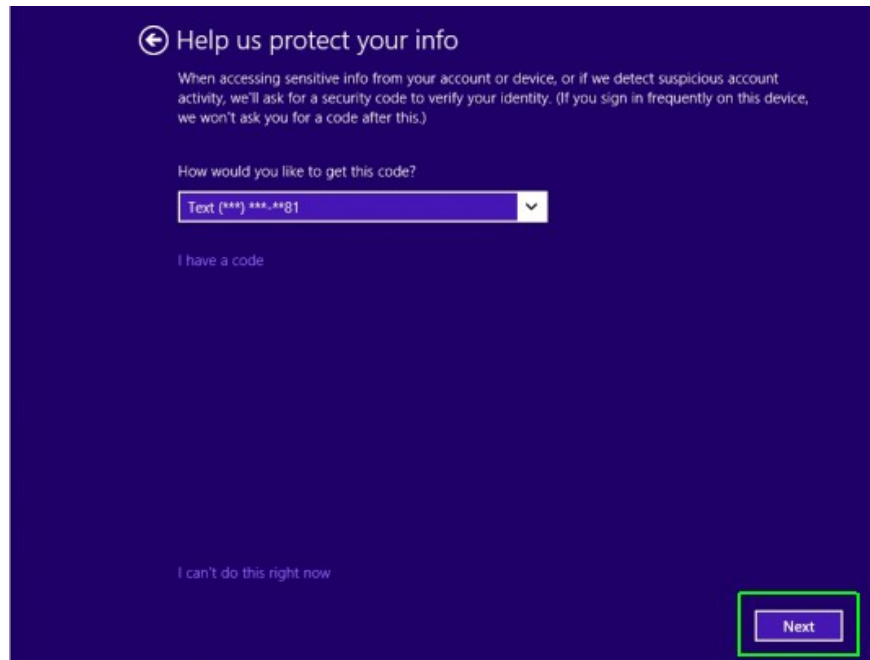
Help us protect your info

When accessing sensitive info from your account or device, or if we detect suspicious account activity, we'll ask for a security code to verify your identity. (If you sign in frequently on this device, we won't ask you for a code after this.)

How would you like to get this code?

Text (***) ***-**81

I have a code

I can't do this right now

Next